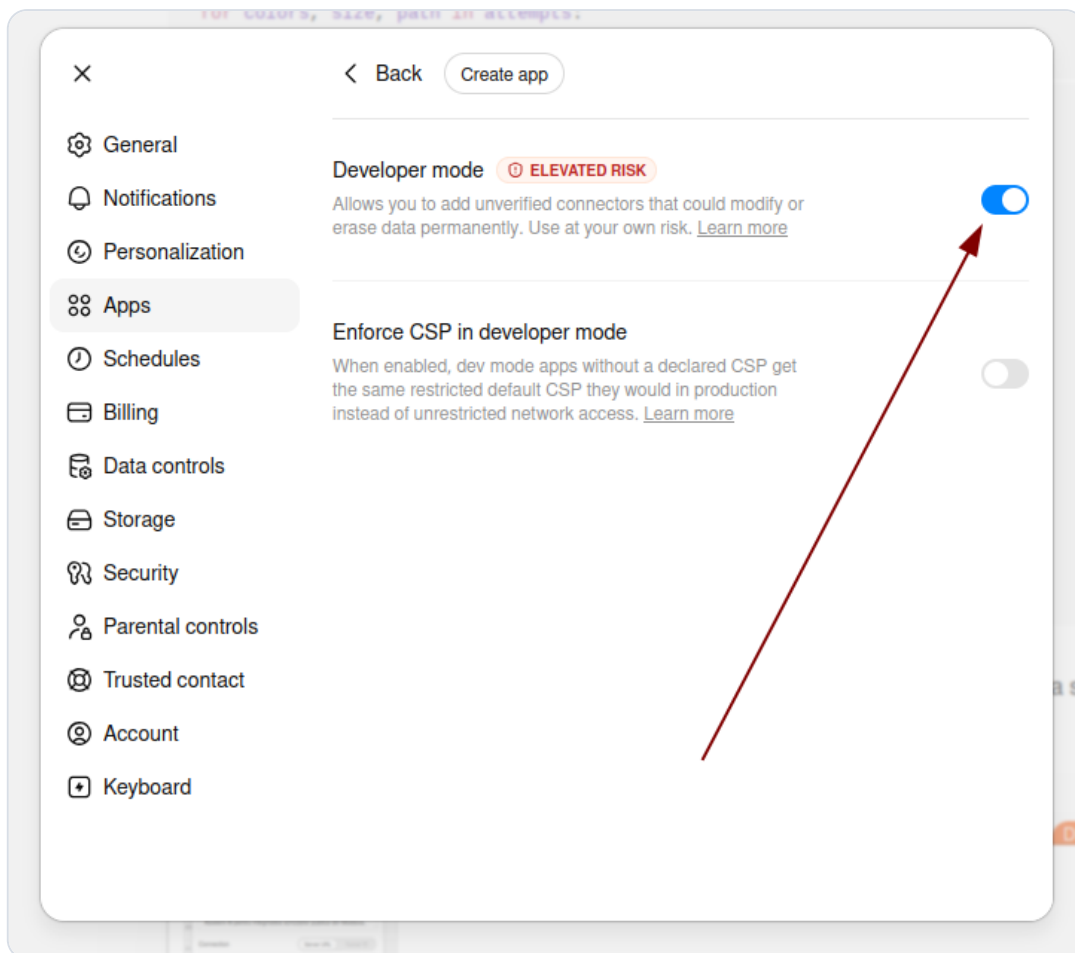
for colors, size, path in attempts:

General
Notifications
Personalization
Apps
Schedules
Billing
Data controls
Storage
Security
Parental controls
Trusted contact
Account
Keyboard

Back
Create app

Developer mode
ELEVATED RISK
Allows you to add unverified connectors that could modify or erase data permanently. Use at your own risk. Learn more

Enforce CSP in developer mode
When enabled, dev mode apps without a declared CSP get the same restricted default CSP they would in production instead of unrestricted network access. Learn more